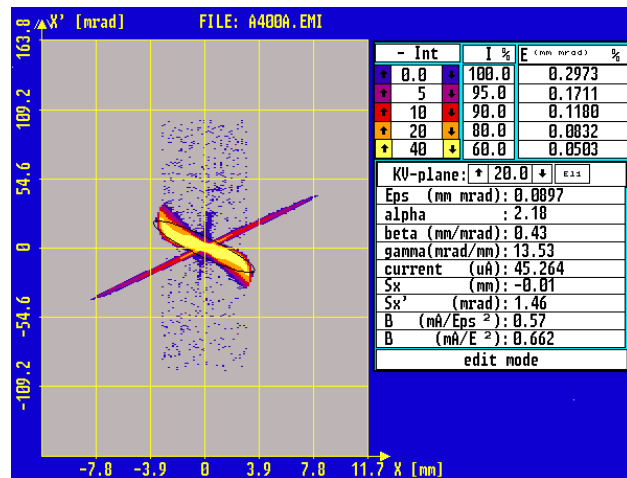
X' [mrad]    FILE: A400A.EMI

163.8
109.2
54.6
0
-54.6
-109.2

-7.8  -3.9  0  3.9  7.8  11.7 X [mm]

| - Int | I % | E (mm mrad) % |
|---|---|---|
| 0.0 | 100.0 | 0.2973 |
| 5 | 95.0 | 0.1711 |
| 10 | 90.0 | 0.1180 |
| 20 | 80.0 | 0.0832 |
| 40 | 60.0 | 0.0503 |

KV-plane: 20.0 Ell

Eps (mm mrad): 0.0897
alpha : 2.18
beta (mm/mrad): 0.43
gamma(mrad/mm): 13.53
current (uA): 45.264
Sx (mm): -0.01
Sx' (mrad): 1.46
B (mA/Eps ²): 0.57
B (mA/E ²): 0.662

edit mode